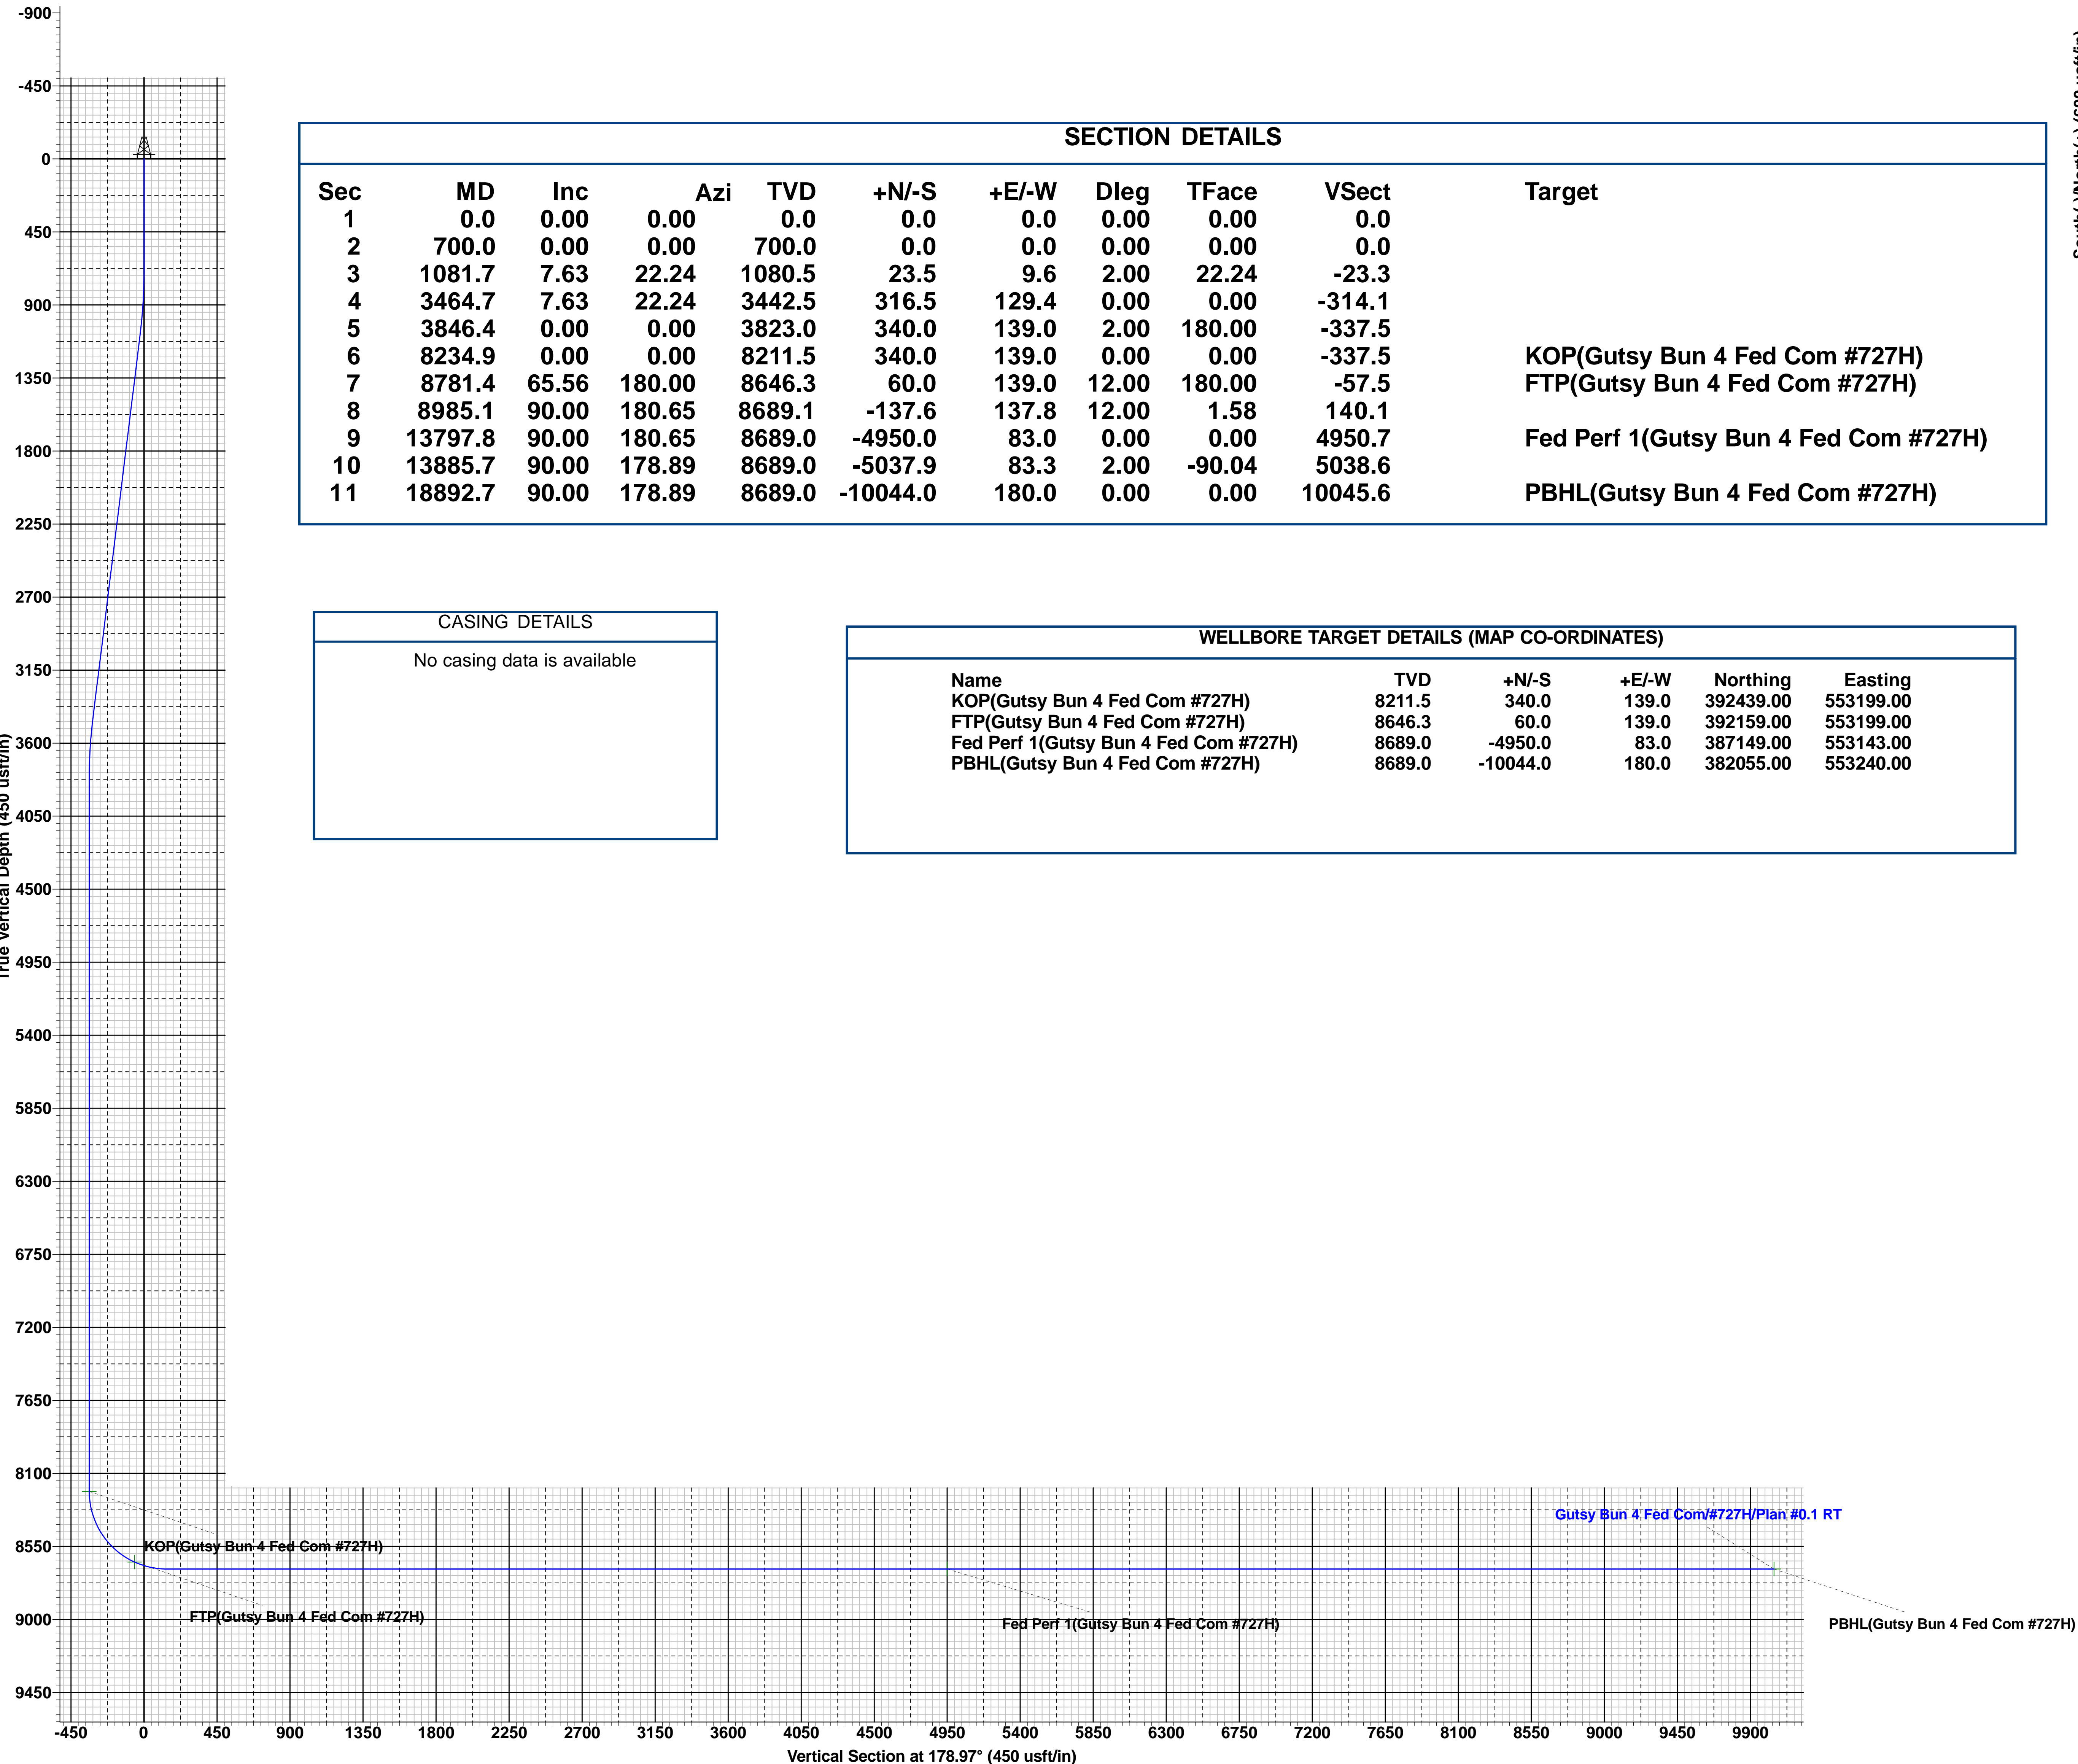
-900
-450
0
450
900
1350
1800
2250
2700
3150
3600
4050
4500
4950
5400
5850
6300
6750
7200
7650
8100
8550
9000
9450

True Vertical Depth (450 usft/in)

SECTION DETAILS

| Sec | MD | Inc | Azi | TVD | +N/-S | +E/-W | Dleg | TFace | VSect | Target |
|---|---|---|---|---|---|---|---|---|---|---|
| 1 | 0.0 | 0.00 | 0.00 | 0.0 | 0.0 | 0.0 | 0.00 | 0.00 | 0.0 | |
| 2 | 700.0 | 0.00 | 0.00 | 700.0 | 0.0 | 0.0 | 0.00 | 0.00 | 0.0 | |
| 3 | 1081.7 | 7.63 | 22.24 | 1080.5 | 23.5 | 9.6 | 2.00 | 22.24 | -23.3 | |
| 4 | 3464.7 | 7.63 | 22.24 | 3442.5 | 316.5 | 129.4 | 0.00 | 0.00 | -314.1 | |
| 5 | 3846.4 | 0.00 | 0.00 | 3823.0 | 340.0 | 139.0 | 2.00 | 180.00 | -337.5 | |
| 6 | 8234.9 | 0.00 | 0.00 | 8211.5 | 340.0 | 139.0 | 0.00 | 0.00 | -337.5 | KOP(Gutsy Bun 4 Fed Com #727H) |
| 7 | 8781.4 | 65.56 | 180.00 | 8646.3 | 60.0 | 139.0 | 12.00 | 180.00 | -57.5 | FTP(Gutsy Bun 4 Fed Com #727H) |
| 8 | 8985.1 | 90.00 | 180.65 | 8689.1 | -137.6 | 137.8 | 12.00 | 1.58 | 140.1 | |
| 9 | 13797.8 | 90.00 | 180.65 | 8689.0 | -4950.0 | 83.0 | 0.00 | 0.00 | 4950.7 | Fed Perf 1(Gutsy Bun 4 Fed Com #727H) |
| 10 | 13885.7 | 90.00 | 178.89 | 8689.0 | -5037.9 | 83.3 | 2.00 | -90.04 | 5038.6 | |
| 11 | 18892.7 | 90.00 | 178.89 | 8689.0 | -10044.0 | 180.0 | 0.00 | 0.00 | 10045.6 | PBHL(Gutsy Bun 4 Fed Com #727H) |

CASING DETAILS
No casing data is available

WELLBORE TARGET DETAILS (MAP CO-ORDINATES)

| Name | TVD | +N/-S | +E/-W | Northing | Easting |
|---|---|---|---|---|---|
| KOP(Gutsy Bun 4 Fed Com #727H) | 8211.5 | 340.0 | 139.0 | 392439.00 | 553199.00 |
| FTP(Gutsy Bun 4 Fed Com #727H) | 8646.3 | 60.0 | 139.0 | 392159.00 | 553199.00 |
| Fed Perf 1(Gutsy Bun 4 Fed Com #727H) | 8689.0 | -4950.0 | 83.0 | 387149.00 | 553143.00 |
| PBHL(Gutsy Bun 4 Fed Com #727H) | 8689.0 | -10044.0 | 180.0 | 382055.00 | 553240.00 |

Gutsy Bun 4 Fed Com/#727H/Plan #0.1 RT
KOP(Gutsy Bun 4 Fed Com #727H)
FTP(Gutsy Bun 4 Fed Com #727H)
Fed Perf 1(Gutsy Bun 4 Fed Com #727H)
PBHL(Gutsy Bun 4 Fed Com #727H)

-450 0 450 900 1350 1800 2250 2700 3150 3600 4050 4500 4950 5400 5850 6300 6750 7200 7650 8100 8550 9000 9450 9900
Vertical Section at 178.97° (450 usft/in)